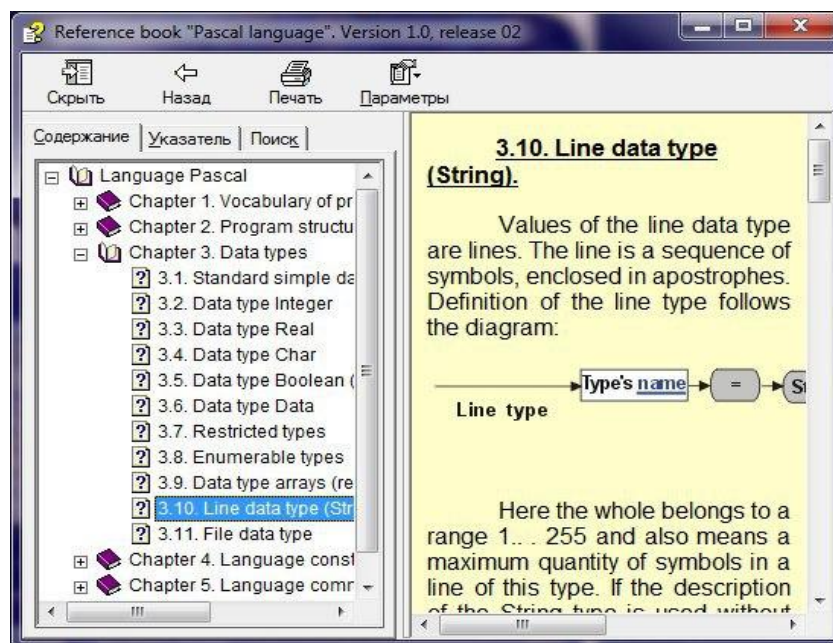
Reference book "Pascal language". Version 1.0, release 02

Скрыть Назад Печать Параметры

Содержание | Указатель | Поиск

Language Pascal
Chapter 1. Vocabulary of pr
Chapter 2. Program structu
Chapter 3. Data types
3.1. Standard simple da
3.2. Data type Integer
3.3. Data type Real
3.4. Data type Char
3.5. Data type Boolean (
3.6. Data type Data
3.7. Restricted types
3.8. Enumerable types
3.9. Data type arrays (re
3.10. Line data type (Str
3.11. File data type
Chapter 4. Language const
Chapter 5. Language comr

III

3.10. Line data type (String).

Values of the line data type are lines. The line is a sequence of symbols, enclosed in apostrophes. Definition of the line type follows the diagram:

Type's name = St
Line type

Here the whole belongs to a range 1.. . 255 and also means a maximum quantity of symbols in a line of this type. If the description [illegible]

III